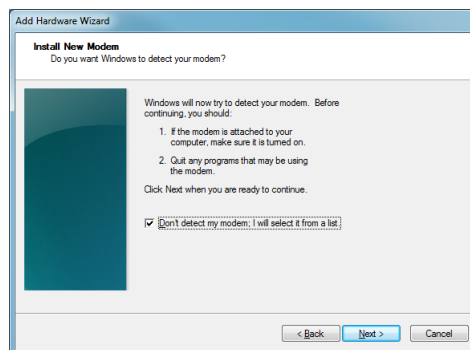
Add Hardware Wizard

Install New Modem
Do you want Windows to detect your modem?

Windows will now try to detect your modem. Before continuing, you should:

1. If the modem is attached to your computer, make sure it is turned on.

2. Quit any programs that may be using the modem.

Click Next when you are ready to continue.

☑ Don't detect my modem; I will select it from a list

< Back  Next >  Cancel